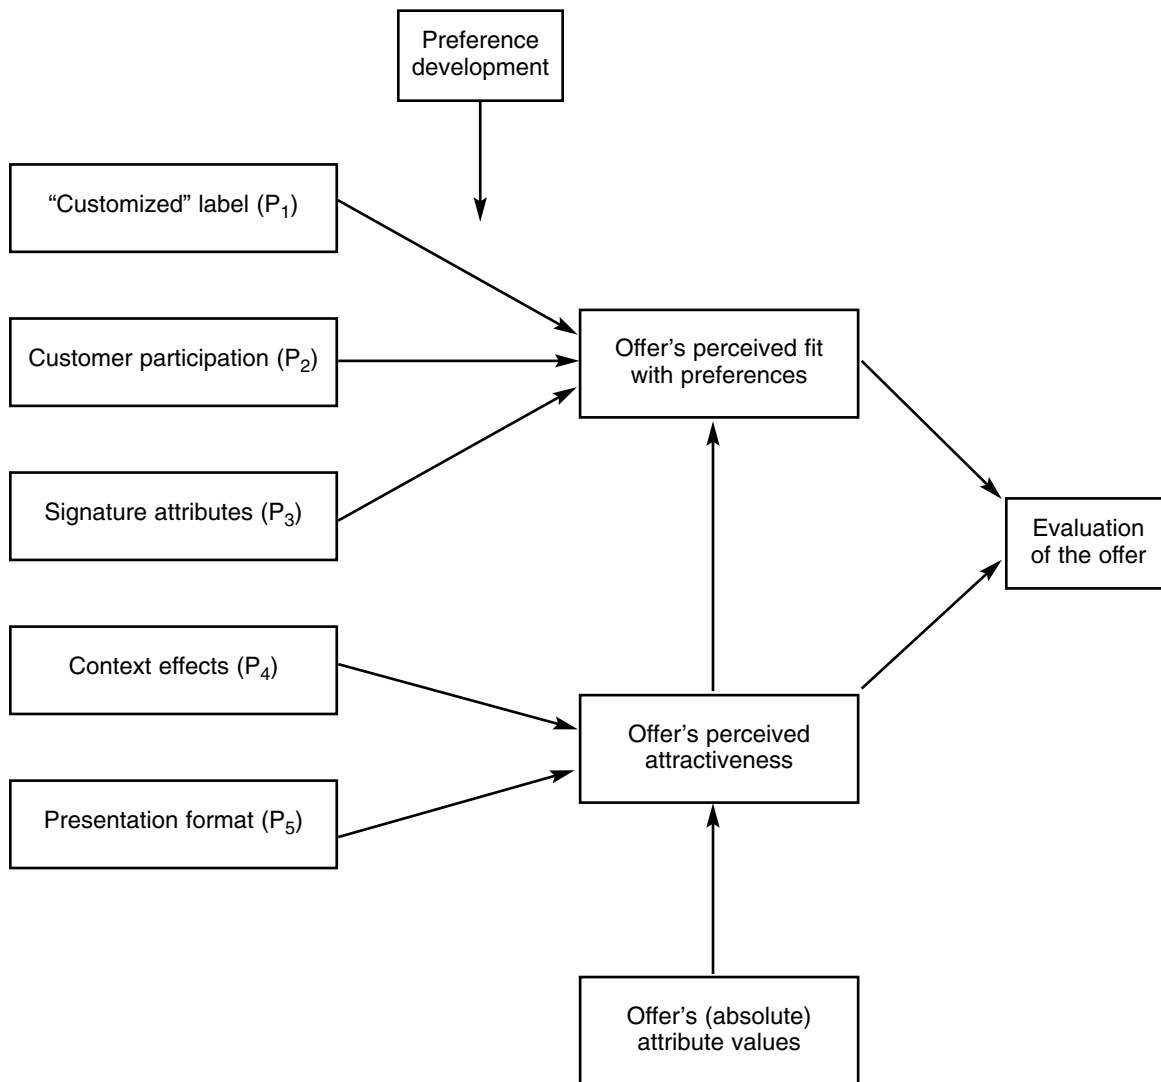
Preference development

“Customized” label ($P_1$)

Customer participation ($P_2$)

Signature attributes ($P_3$)

Offer’s perceived fit with preferences

Evaluation of the offer

Context effects ($P_4$)

Presentation format ($P_5$)

Offer’s perceived attractiveness

Offer’s (absolute) attribute values